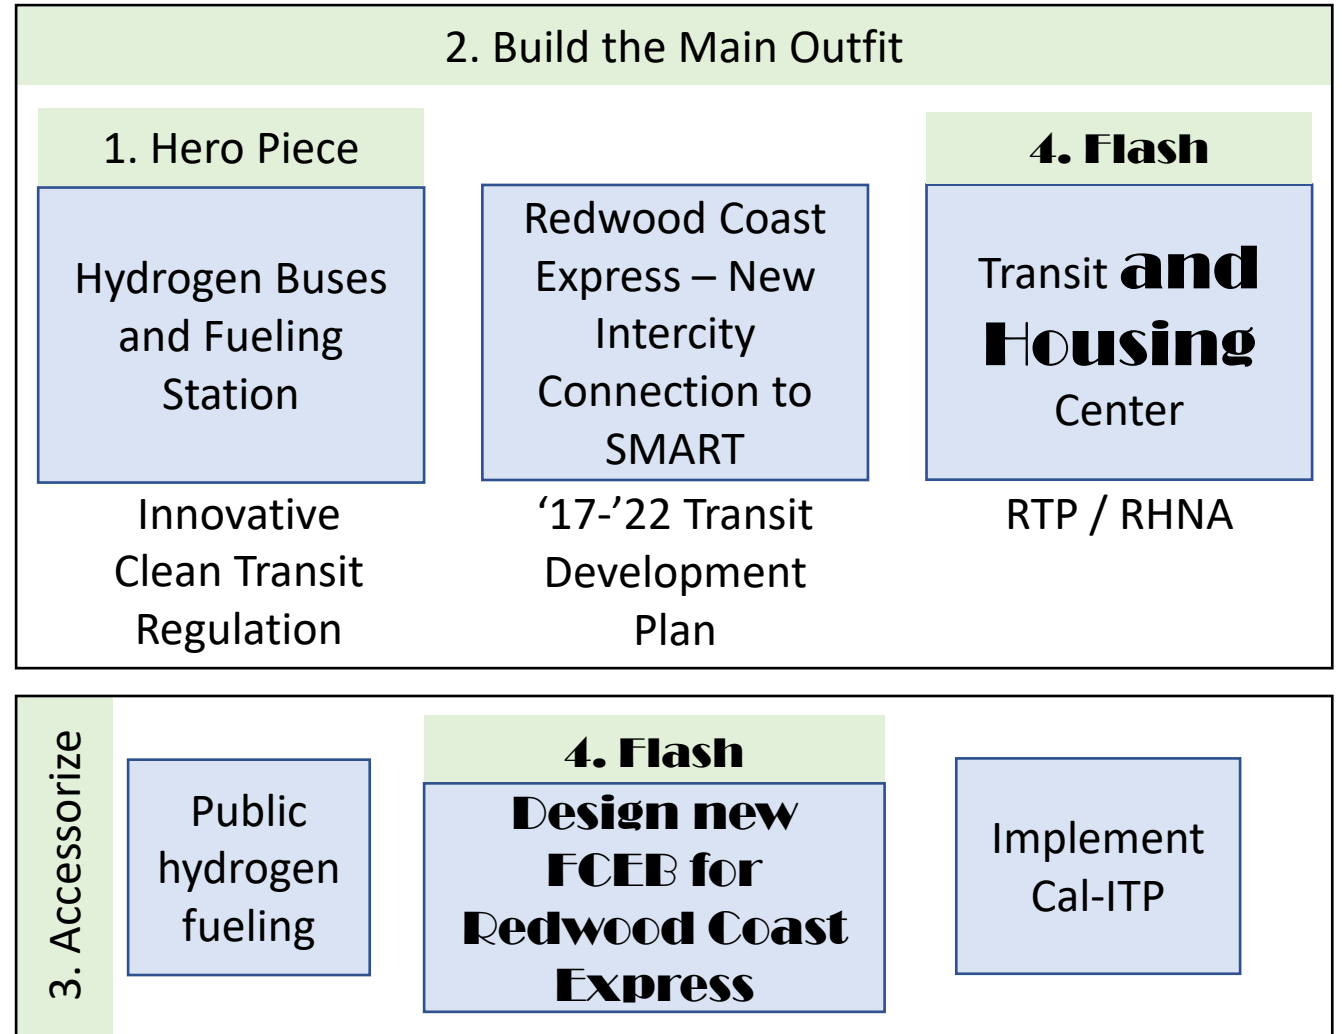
2. Build the Main Outfit

1. Hero Piece

Hydrogen Buses and Fueling Station

Innovative Clean Transit Regulation

Redwood Coast Express – New Intercity Connection to SMART

‘17-’22 Transit Development Plan

4. Flash

Transit and Housing Center

RTP / RHNA

3. Accessorize

Public hydrogen fueling

4. Flash

Design new FCEB for Redwood Coast Express

Implement Cal-ITP